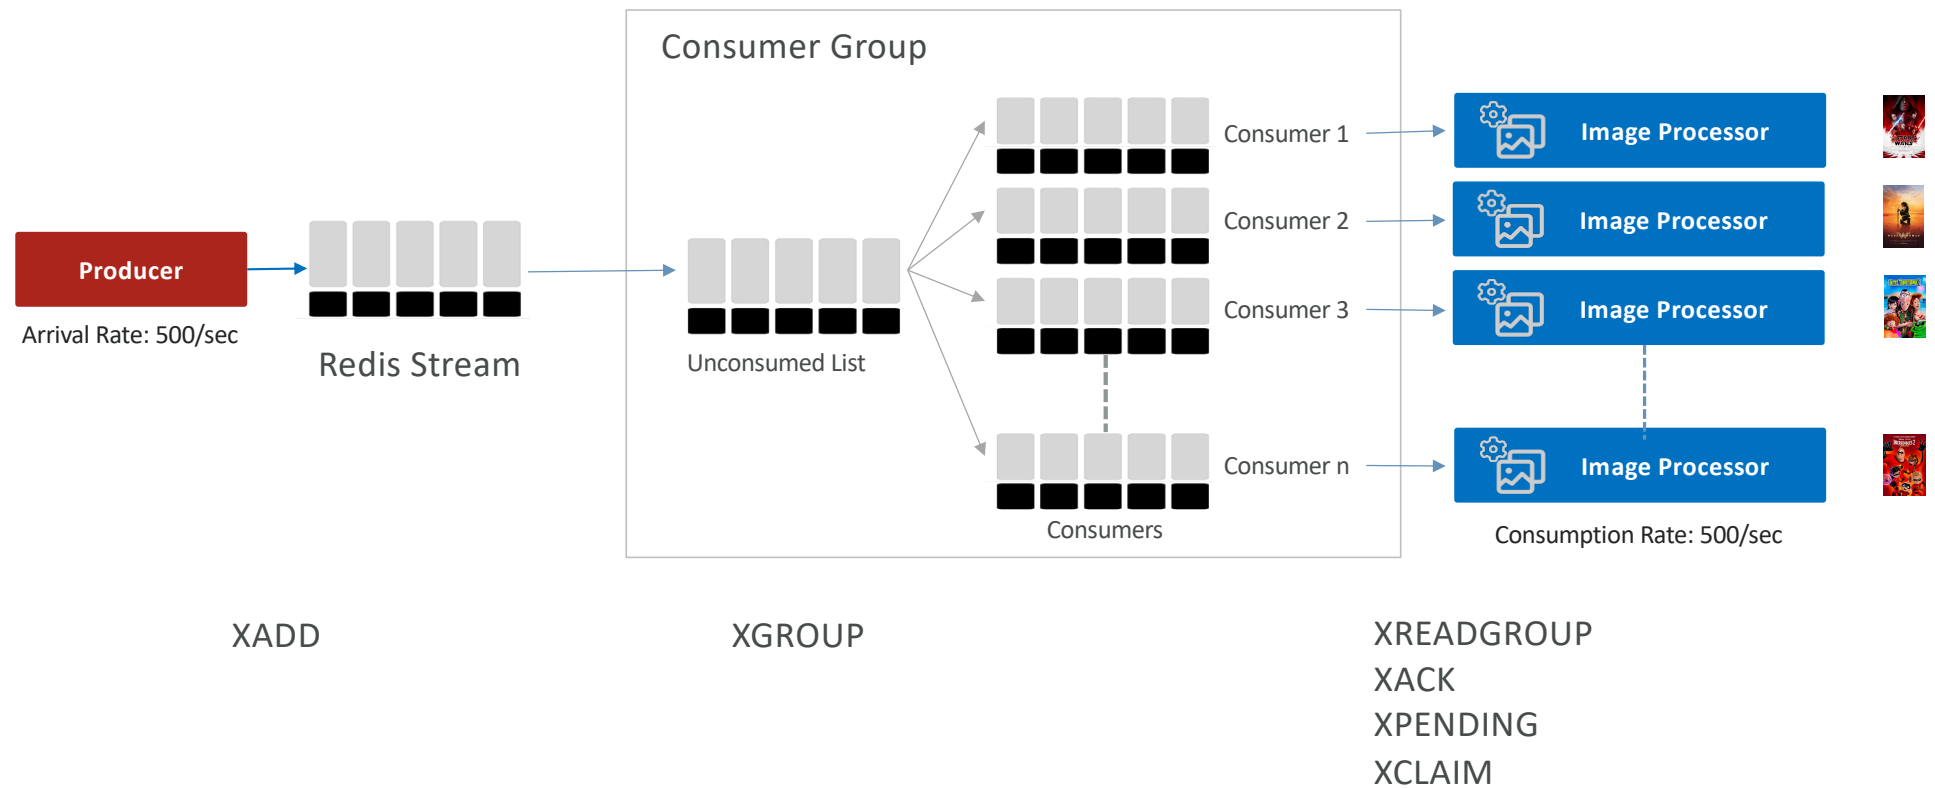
Consumer Group

Producer

Arrival Rate: 500/sec

Redis Stream

Unconsumed List

Consumer 1

Consumer 2

Consumer 3

Consumer n

Consumers

Image Processor

Image Processor

Image Processor

Image Processor

Consumption Rate: 500/sec

XADD

XGROUP

XREADGROUP
XACK
XPENDING
XCLAIM